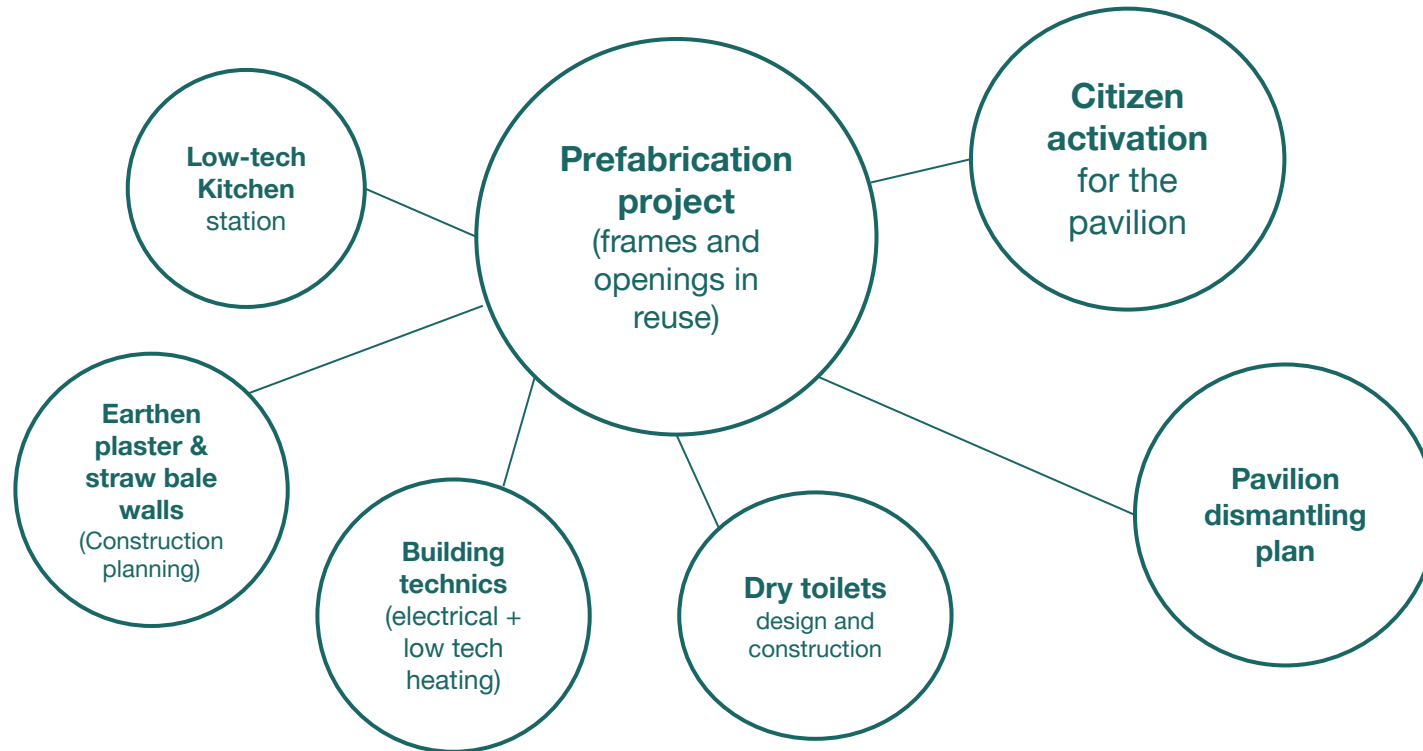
Low-tech Kitchen station

Prefabrication project (frames and openings in reuse)

Citizen activation for the pavilion

Earthen plaster & straw bale walls (Construction planning)

Building technics (electrical + low tech heating)

Dry toilets design and construction

Pavilion dismantling plan